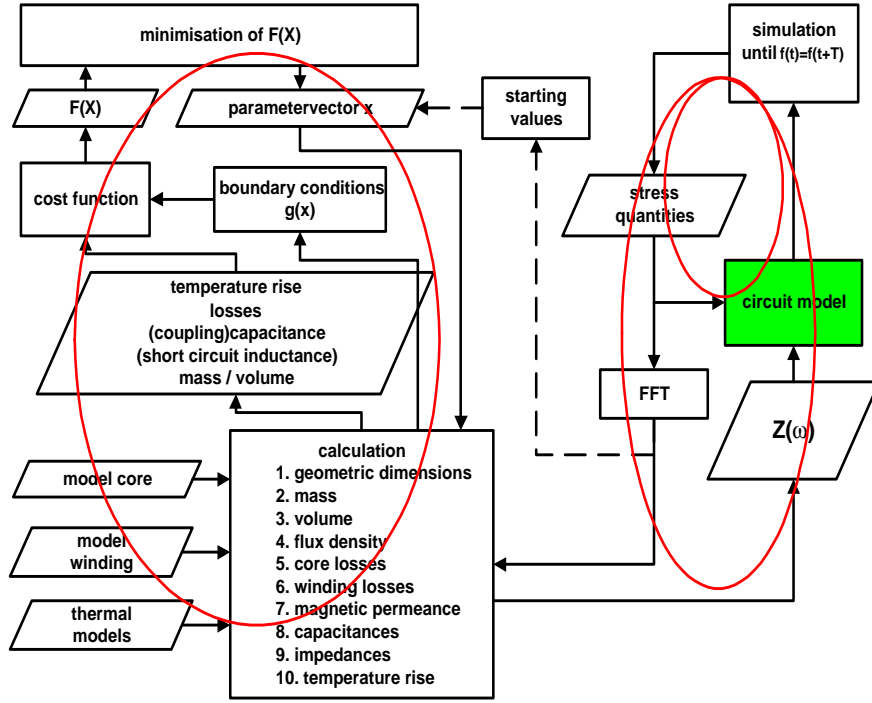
minimisation of F(X)

F(X)

parametervector x

starting values

simulation until f(t)=f(t+T)

cost function

boundary conditions g(x)

stress quantities

circuit model

temperature rise
losses
(coupling)capacitance
(short circuit inductance)
mass / volume

FFT

Z(ω)

model core

model winding

thermal models

calculation
1. geometric dimensions
2. mass
3. volume
4. flux density
5. core losses
6. winding losses
7. magnetic permeance
8. capacitances
9. impedances
10. temperature rise